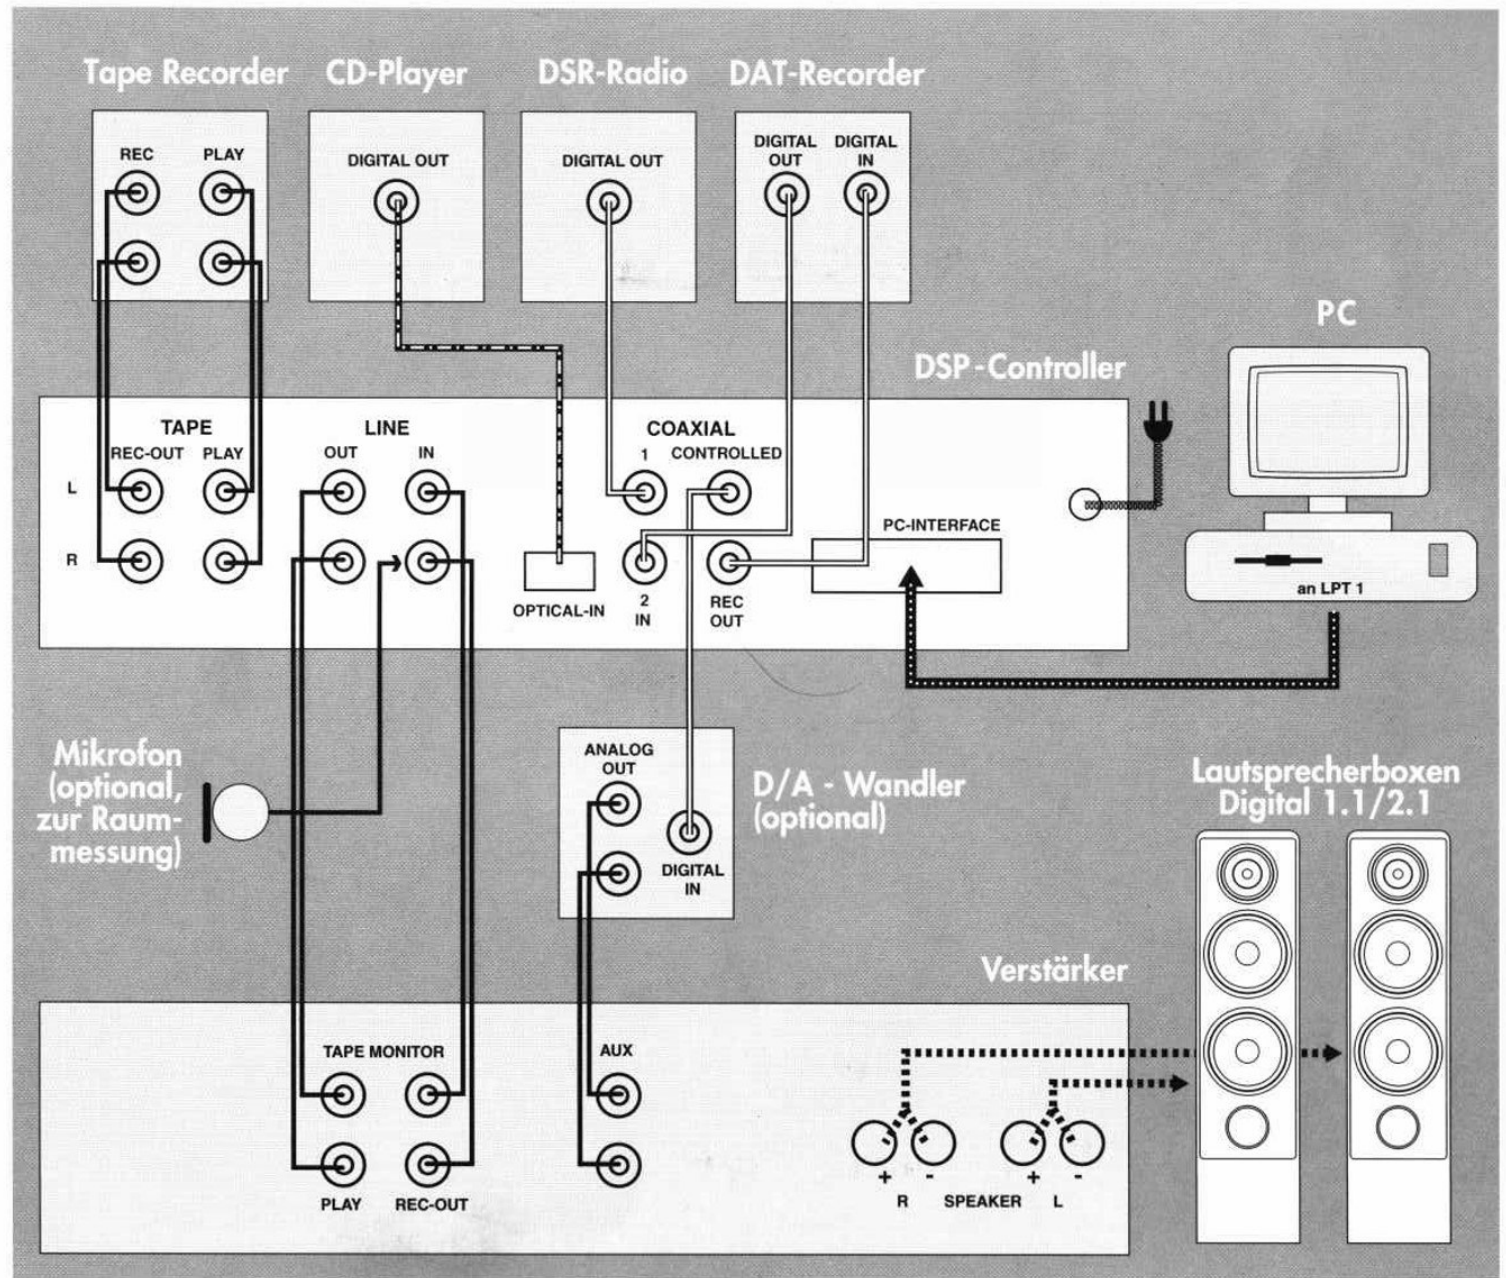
Tape Recorder CD-Player DSR-Radio DAT-Recorder

REC PLAY

DIGITAL OUT

DIGITAL OUT

DIGITAL OUT DIGITAL IN

PC

DSP-Controller

TAPE
REC-OUT PLAY
L
R

LINE
OUT IN

OPTICAL-IN

COAXIAL
1 CONTROLLED
2 IN
REC OUT

PC-INTERFACE

an LPT 1

Mikrofon (optional, zur Raummessung)

ANALOG OUT

DIGITAL IN

D/A - Wandler (optional)

Lautsprecherboxen Digital 1.1/2.1

Verstärker

TAPE MONITOR
PLAY REC-OUT

AUX

+ - + -
R SPEAKER L